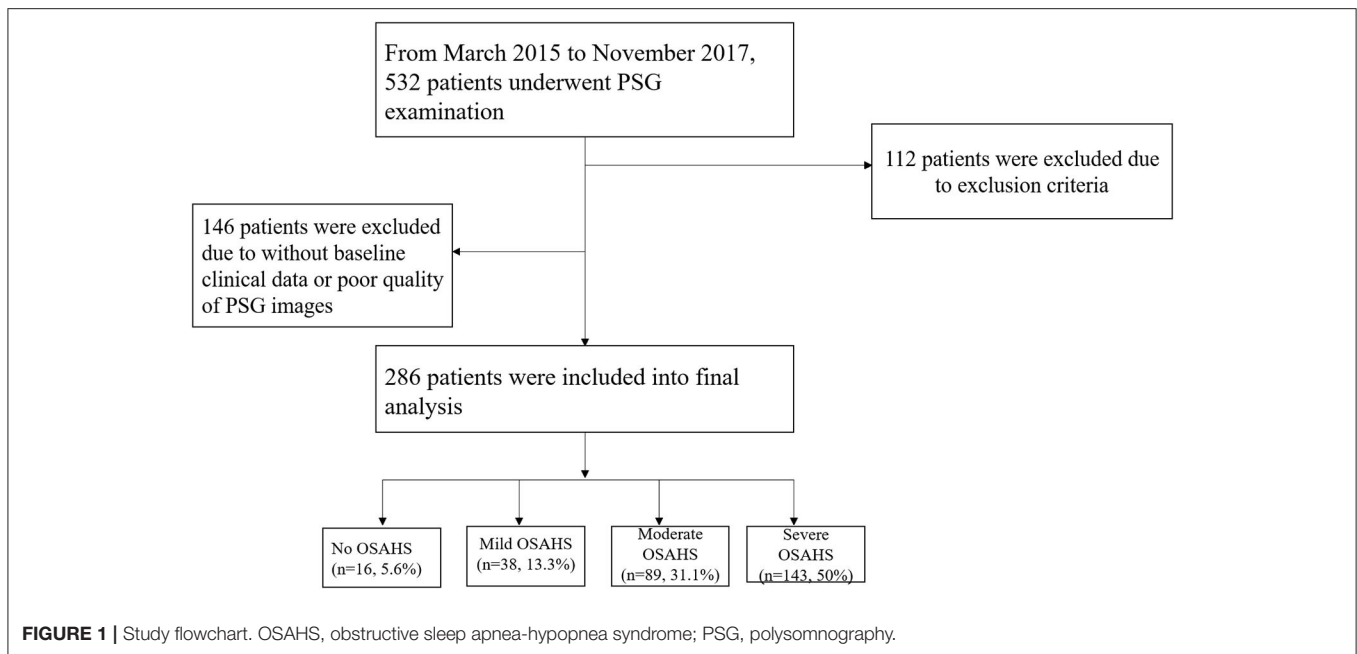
From March 2015 to November 2017, 532 patients underwent PSG examination

112 patients were excluded due to exclusion criteria

146 patients were excluded due to without baseline clinical data or poor quality of PSG images

286 patients were included into final analysis

No OSAHS (n=16, 5.6%)

Mild OSAHS (n=38, 13.3%)

Moderate OSAHS (n=89, 31.1%)

Severe OSAHS (n=143, 50%)

FIGURE 1 | Study flowchart. OSAHS, obstructive sleep apnea-hypopnea syndrome; PSG, polysomnography.